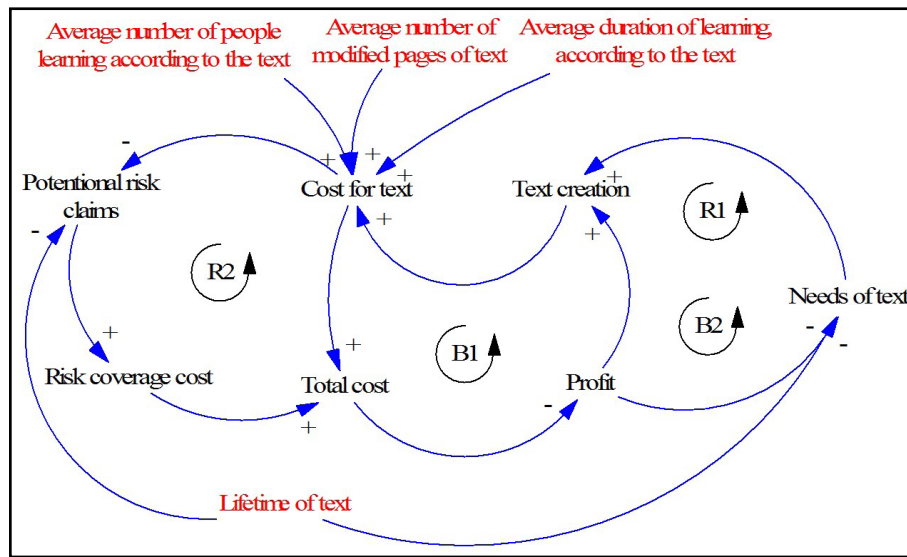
Average number of people learning according to the text

Average number of modified pages of text

Average duration of learning, according to the text

Potentional risk claims

Cost for text

Text creation

R1

R2

Needs of text

B2

B1

Risk coverage cost

Total cost

Profit

Lifetime of text

-
+
+
+
+
+
+
-
+
+
+
-
-
-